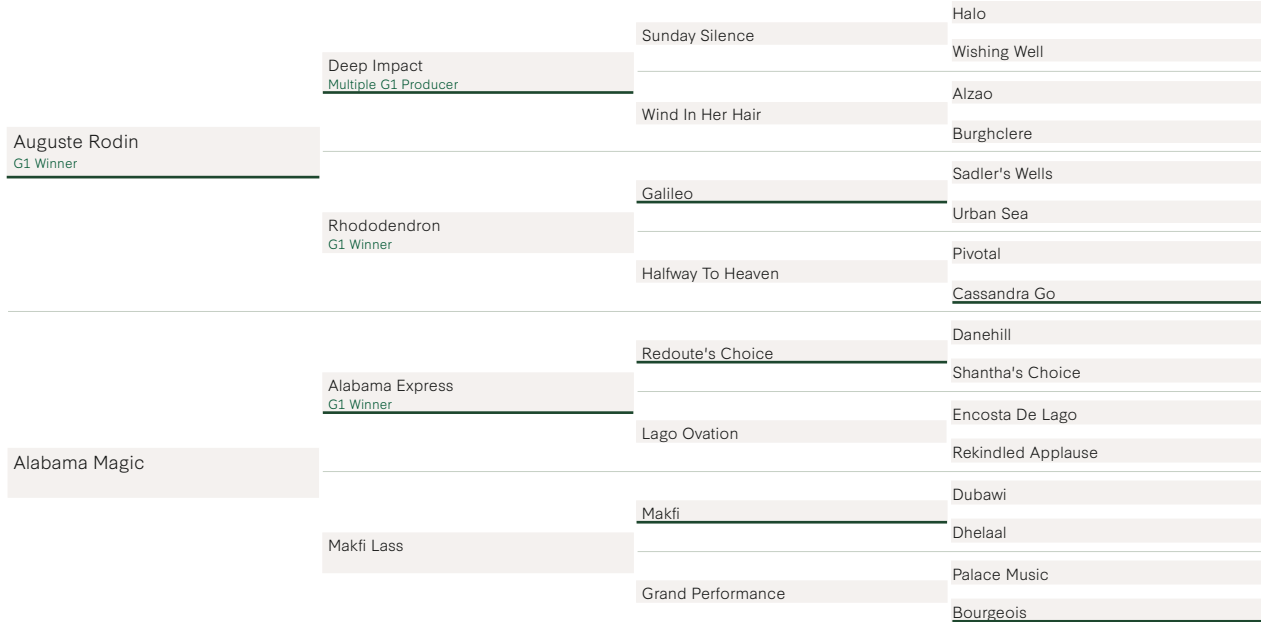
Auguste Rodin
G1 Winner

Deep Impact
Multiple G1 Producer

Sunday Silence

Halo

Wishing Well

Wind In Her Hair

Alzao

Burghclere

Rhododendron
G1 Winner

Galileo

Sadler's Wells

Urban Sea

Halfway To Heaven

Pivotal

Cassandra Go

Alabama Magic

Alabama Express
G1 Winner

Redoute's Choice

Danehill

Shantha's Choice

Lago Ovation

Encosta De Lago

Rekindled Applause

Makfi Lass

Makfi

Dubawi

Dhelaal

Grand Performance

Palace Music

Bourgeois